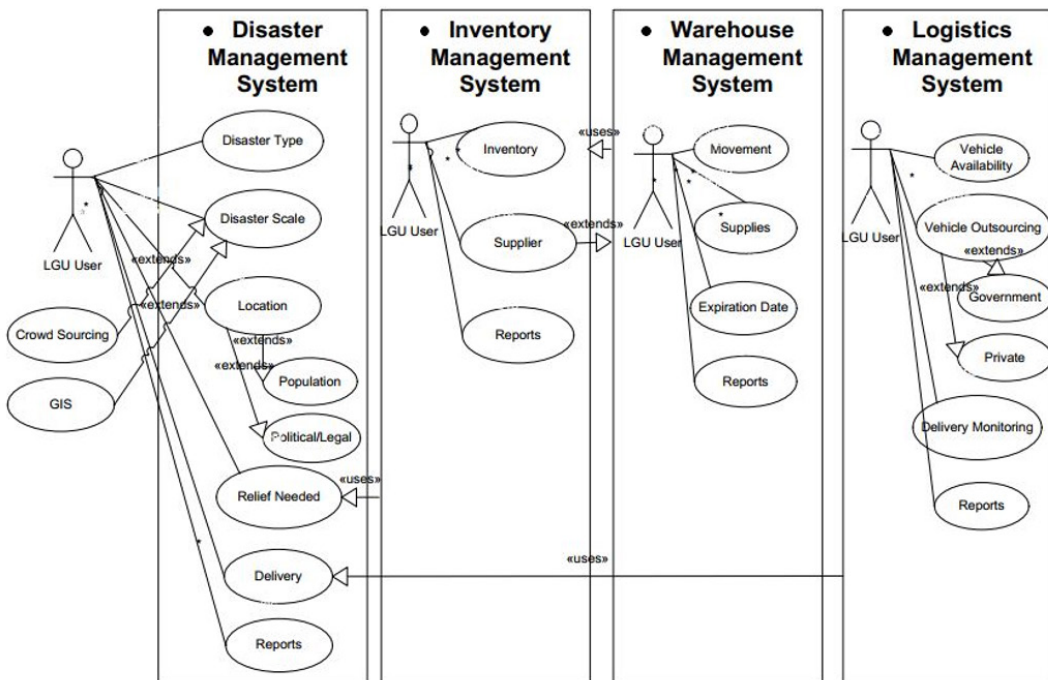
• Disaster Management System

• Inventory Management System

• Warehouse Management System

• Logistics Management System

LGU User

Disaster Type

Disaster Scale

«extends»

«extends»

Crowd Sourcing

GIS

Location

«extends»

«extends»

Population

Political/Legal

Relief Needed

«uses»

Delivery

Reports

LGU User

Inventory

Supplier

Reports

«uses»

«extends»

LGU User

Movement

Supplies

Expiration Date

Reports

LGU User

Vehicle Availability

Vehicle Outsourcing

«extends»

«extends»

Government

Private

Delivery Monitoring

Reports

«uses»